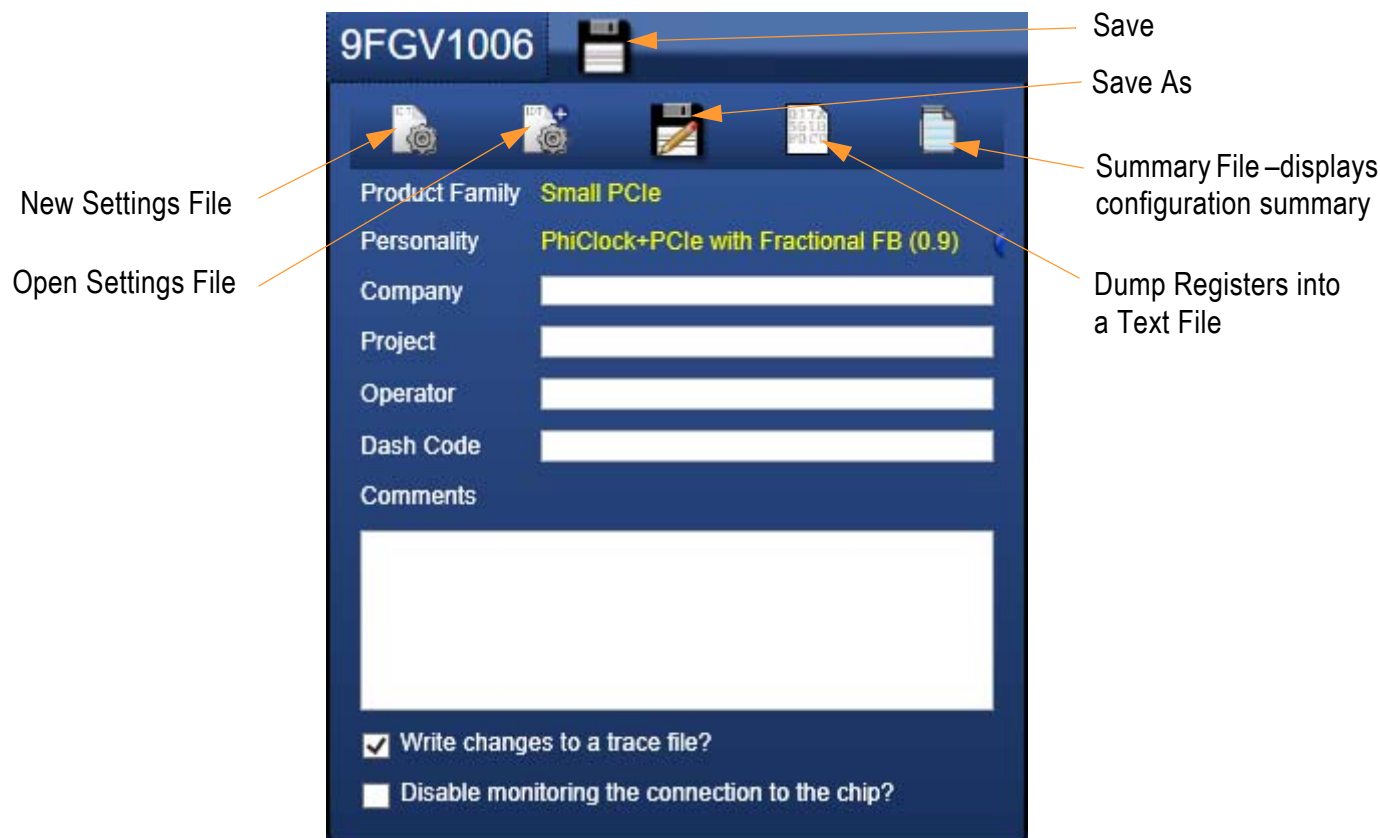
9FGV1006

Save

Save As

New Settings File

Open Settings File

Summary File –displays configuration summary

Dump Registers into a Text File

Product Family Small PCIe

Personality PhiClock+PCIe with Fractional FB (0.9)

Company

Project

Operator

Dash Code

Comments

Write changes to a trace file?

Disable monitoring the connection to the chip?